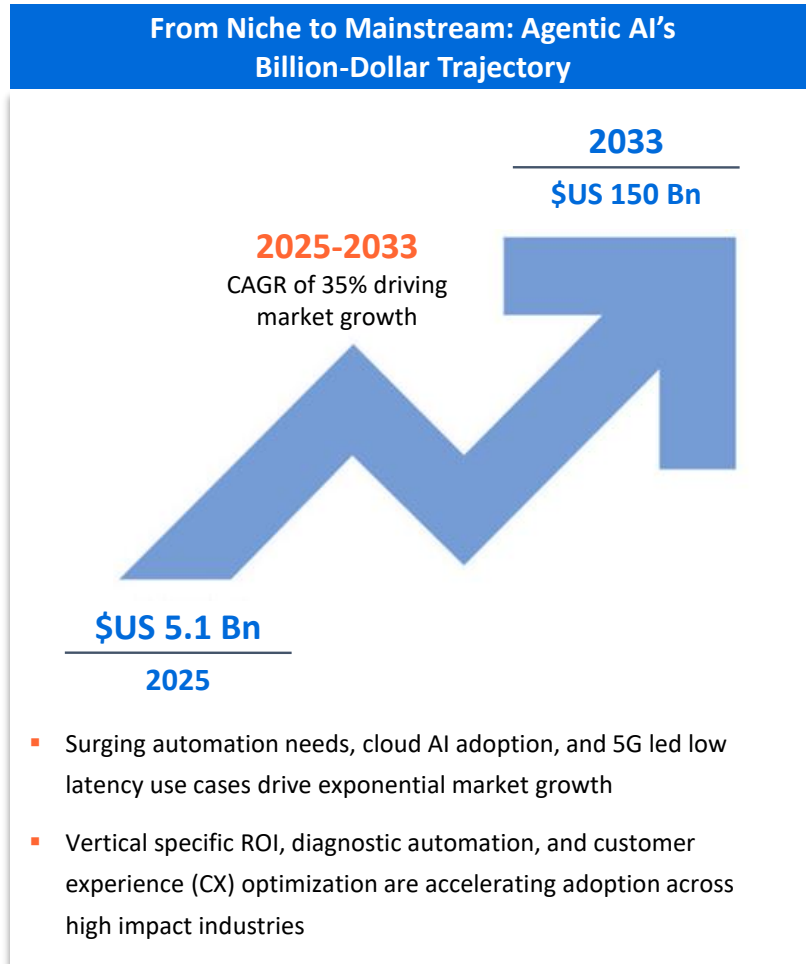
From Niche to Mainstream: Agentic AI's Billion-Dollar Trajectory

2033

$US 150 Bn

2025-2033

CAGR of 35% driving market growth

$US 5.1 Bn

2025

- Surging automation needs, cloud AI adoption, and 5G led low latency use cases drive exponential market growth
- Vertical specific ROI, diagnostic automation, and customer experience (CX) optimization are accelerating adoption across high impact industries